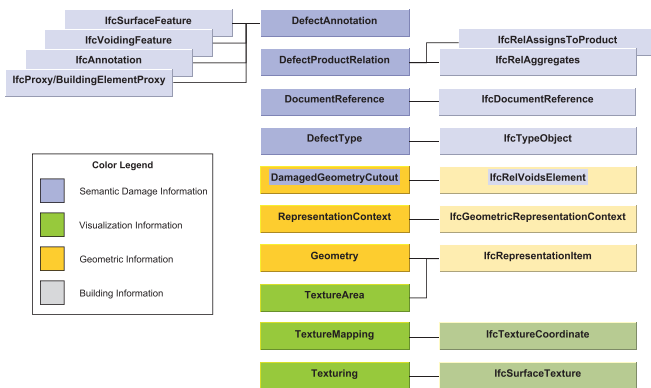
IfcSurfaceFeature
IfcVoidingFeature
IfcAnnotation
IfcProxy/BuildingElementProxy

DefectAnnotation

DefectProductRelation

IfcRelAssignsToProduct
IfcRelAggregates

DocumentReference

IfcDocumentReference

DefectType

IfcTypeObject

Color Legend
Semantic Damage Information
Visualization Information
Geometric Information
Building Information

DamagedGeometryCutout

IfcRelVoidsElement

RepresentationContext

IfcGeometricRepresentationContext

Geometry

IfcRepresentationItem

TextureArea

TextureMapping

IfcTextureCoordinate

Texturing

IfcSurfaceTexture